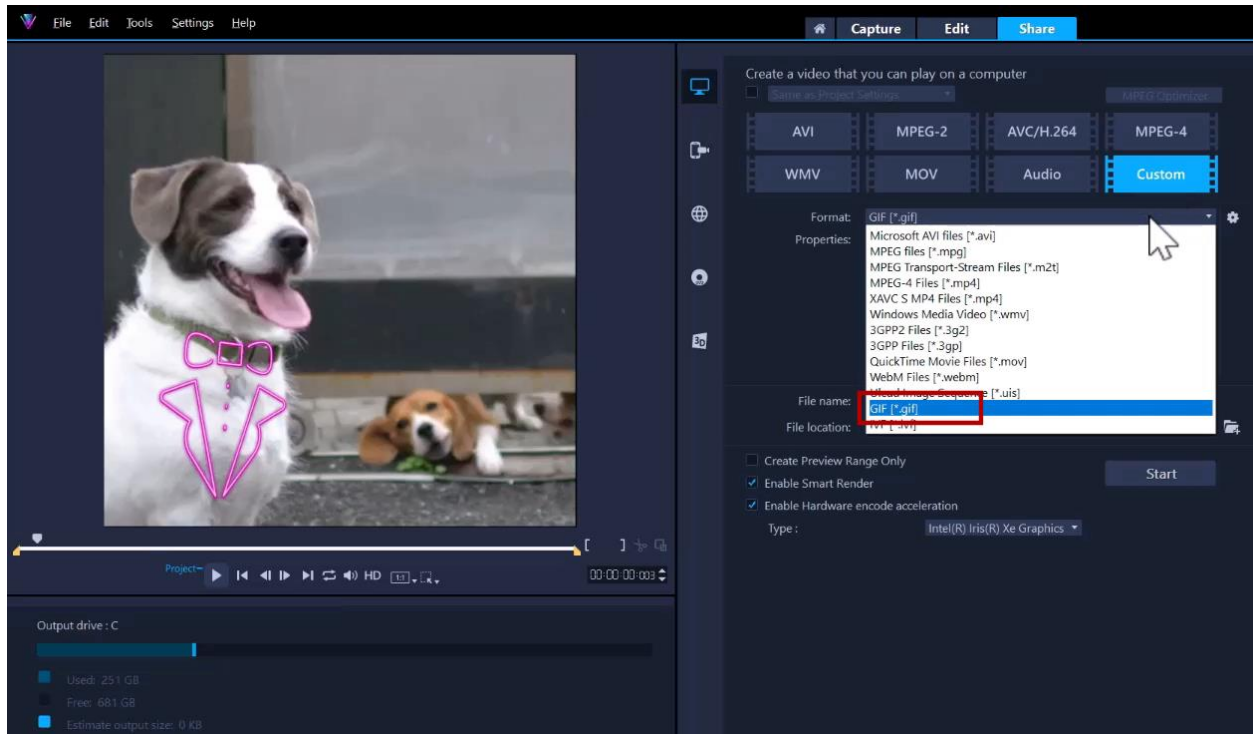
File Edit Tools Settings Help

Capture Edit Share

Create a video that you can play on a computer

Same as Project Settings

MPEG Optimizer

AVI MPEG-2 AVC/H.264 MPEG-4

WMV MOV Audio Custom

Format: GIF [*.gif]

Properties:

Microsoft AVI files [*.avi]
MPEG files [*.mpg]
MPEG Transport-Stream Files [*.m2t]
MPEG-4 Files [*.mp4]
XAVC S MP4 Files [*.mp4]
Windows Media Video [*.wmv]
3GPP2 Files [*.3g2]
3GPP Files [*.3gp]
QuickTime Movie Files [*.mov]
WebM Files [*.webm]
Ulead Image Sequence [*.uis]
GIF [*.gif]
IVF [*.ivf]

File name:

File location:

Create Preview Range Only
Enable Smart Render
Enable Hardware encode acceleration

Type : Intel(R) Iris(R) Xe Graphics

Start

Project HD

00:00:00:003

Output drive : C

Used: 251 GB
Free: 681 GB
Estimate output size: 0 KB